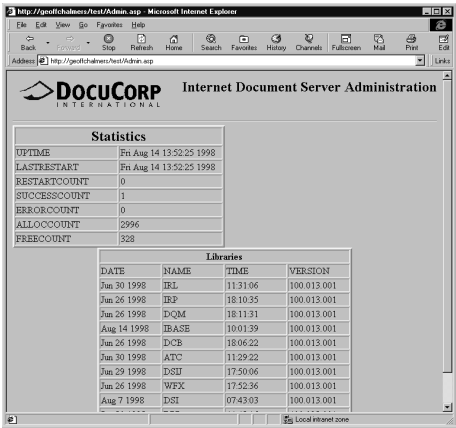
http://geoffchalmers/test/Admin.asp - Microsoft Internet Explorer

File Edit View Go Favorites Help

Back Forward Stop Refresh Home Search Favorites History Channels Fullscreen Mail Print Edit

Address http://geoffchalmers/test/Admin.asp Links

DOCUCORP INTERNATIONAL

Internet Document Server Administration

| Statistics | |
|---|---|
| UPTIME | Fri Aug 14 13:52:25 1998 |
| LASTRESTART | Fri Aug 14 13:52:25 1998 |
| RESTARTCOUNT | 0 |
| SUCCESSCOUNT | 1 |
| ERRORCOUNT | 0 |
| ALLOCCOUNT | 2996 |
| FREECOUNT | 328 |

Libraries

| DATE | NAME | TIME | VERSION |
|---|---|---|---|
| Jun 30 1998 | IRL | 11:31:06 | 100.013.001 |
| Jun 26 1998 | IRP | 18:10:35 | 100.013.001 |
| Jun 26 1998 | DQM | 18:11:31 | 100.013.001 |
| Aug 14 1998 | IBASE | 10:01:39 | 100.013.001 |
| Jun 26 1998 | DCB | 18:06:22 | 100.013.001 |
| Jun 30 1998 | ATC | 11:29:22 | 100.013.001 |
| Jun 29 1998 | DSIJ | 17:50:06 | 100.013.001 |
| Jun 26 1998 | WFX | 17:52:36 | 100.013.001 |
| Aug 7 1998 | DSI | 07:43:03 | 100.013.001 |
| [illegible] | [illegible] | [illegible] | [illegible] |

Local intranet zone